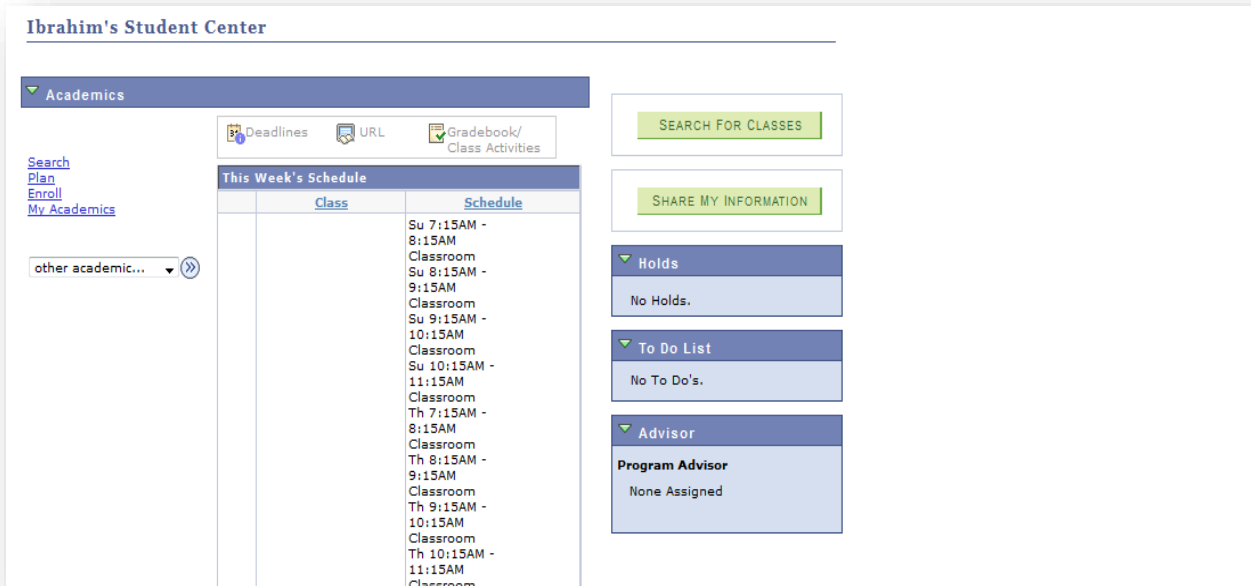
Ibrahim's Student Center

Academics

Search
Plan
Enroll
My Academics

other academic...

Deadlines URL Gradebook/ Class Activities

This Week's Schedule

| | Class | Schedule |
|---|---|---|
| | | Su 7:15AM - 8:15AM Classroom Su 8:15AM - 9:15AM Classroom Su 9:15AM - 10:15AM Classroom Su 10:15AM - 11:15AM Classroom Th 7:15AM - 8:15AM Classroom Th 8:15AM - 9:15AM Classroom Th 9:15AM - 10:15AM Classroom Th 10:15AM - 11:15AM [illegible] |

SEARCH FOR CLASSES

SHARE MY INFORMATION

Holds
No Holds.

To Do List
No To Do's.

Advisor
Program Advisor
None Assigned